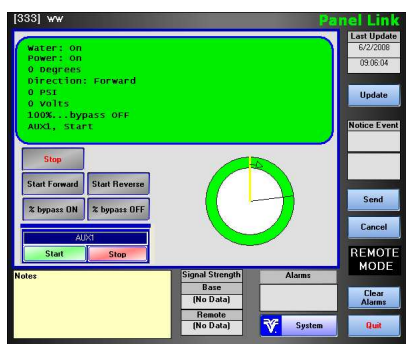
[333] ww

Panel Link

Water: On
Power: On
0 Degrees
Direction: Forward
0 PSI
0 Volts
100%..bypass OFF
AUX1, Start

Last Update
6/2/2008
09:06:04

Update

Notice Event

Stop

Start Forward
Start Reverse
% bypass ON
% bypass OFF

AUX1
Start
Stop

Send
Cancel

REMOTE MODE

Notes

Signal Strength
Base
(No Data)
Remote
(No Data)

Alarms

System

Clear Alarms

Quit